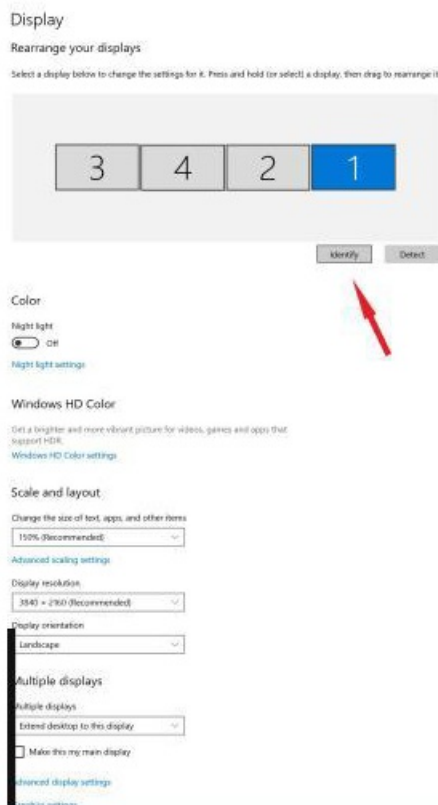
Display

Rearrange your displays

Select a display below to change the settings for it. Press and hold (or select) a display, then drag to rearrange it

3 4 2 1

Identify Detect

Color

Night light

Off

Night light settings

Windows HD Color

Get a brighter and more vibrant picture for videos, games and apps that support HDR.

Windows HD Color settings

Scale and layout

Change the size of text, apps, and other items

150% (Recommended)

Advanced scaling settings

Display resolution

3840 × 2160 (Recommended)

Display orientation

Landscape

Multiple displays

Multiple displays

Extend desktop to this display

Make this my main display

Advanced display settings

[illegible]